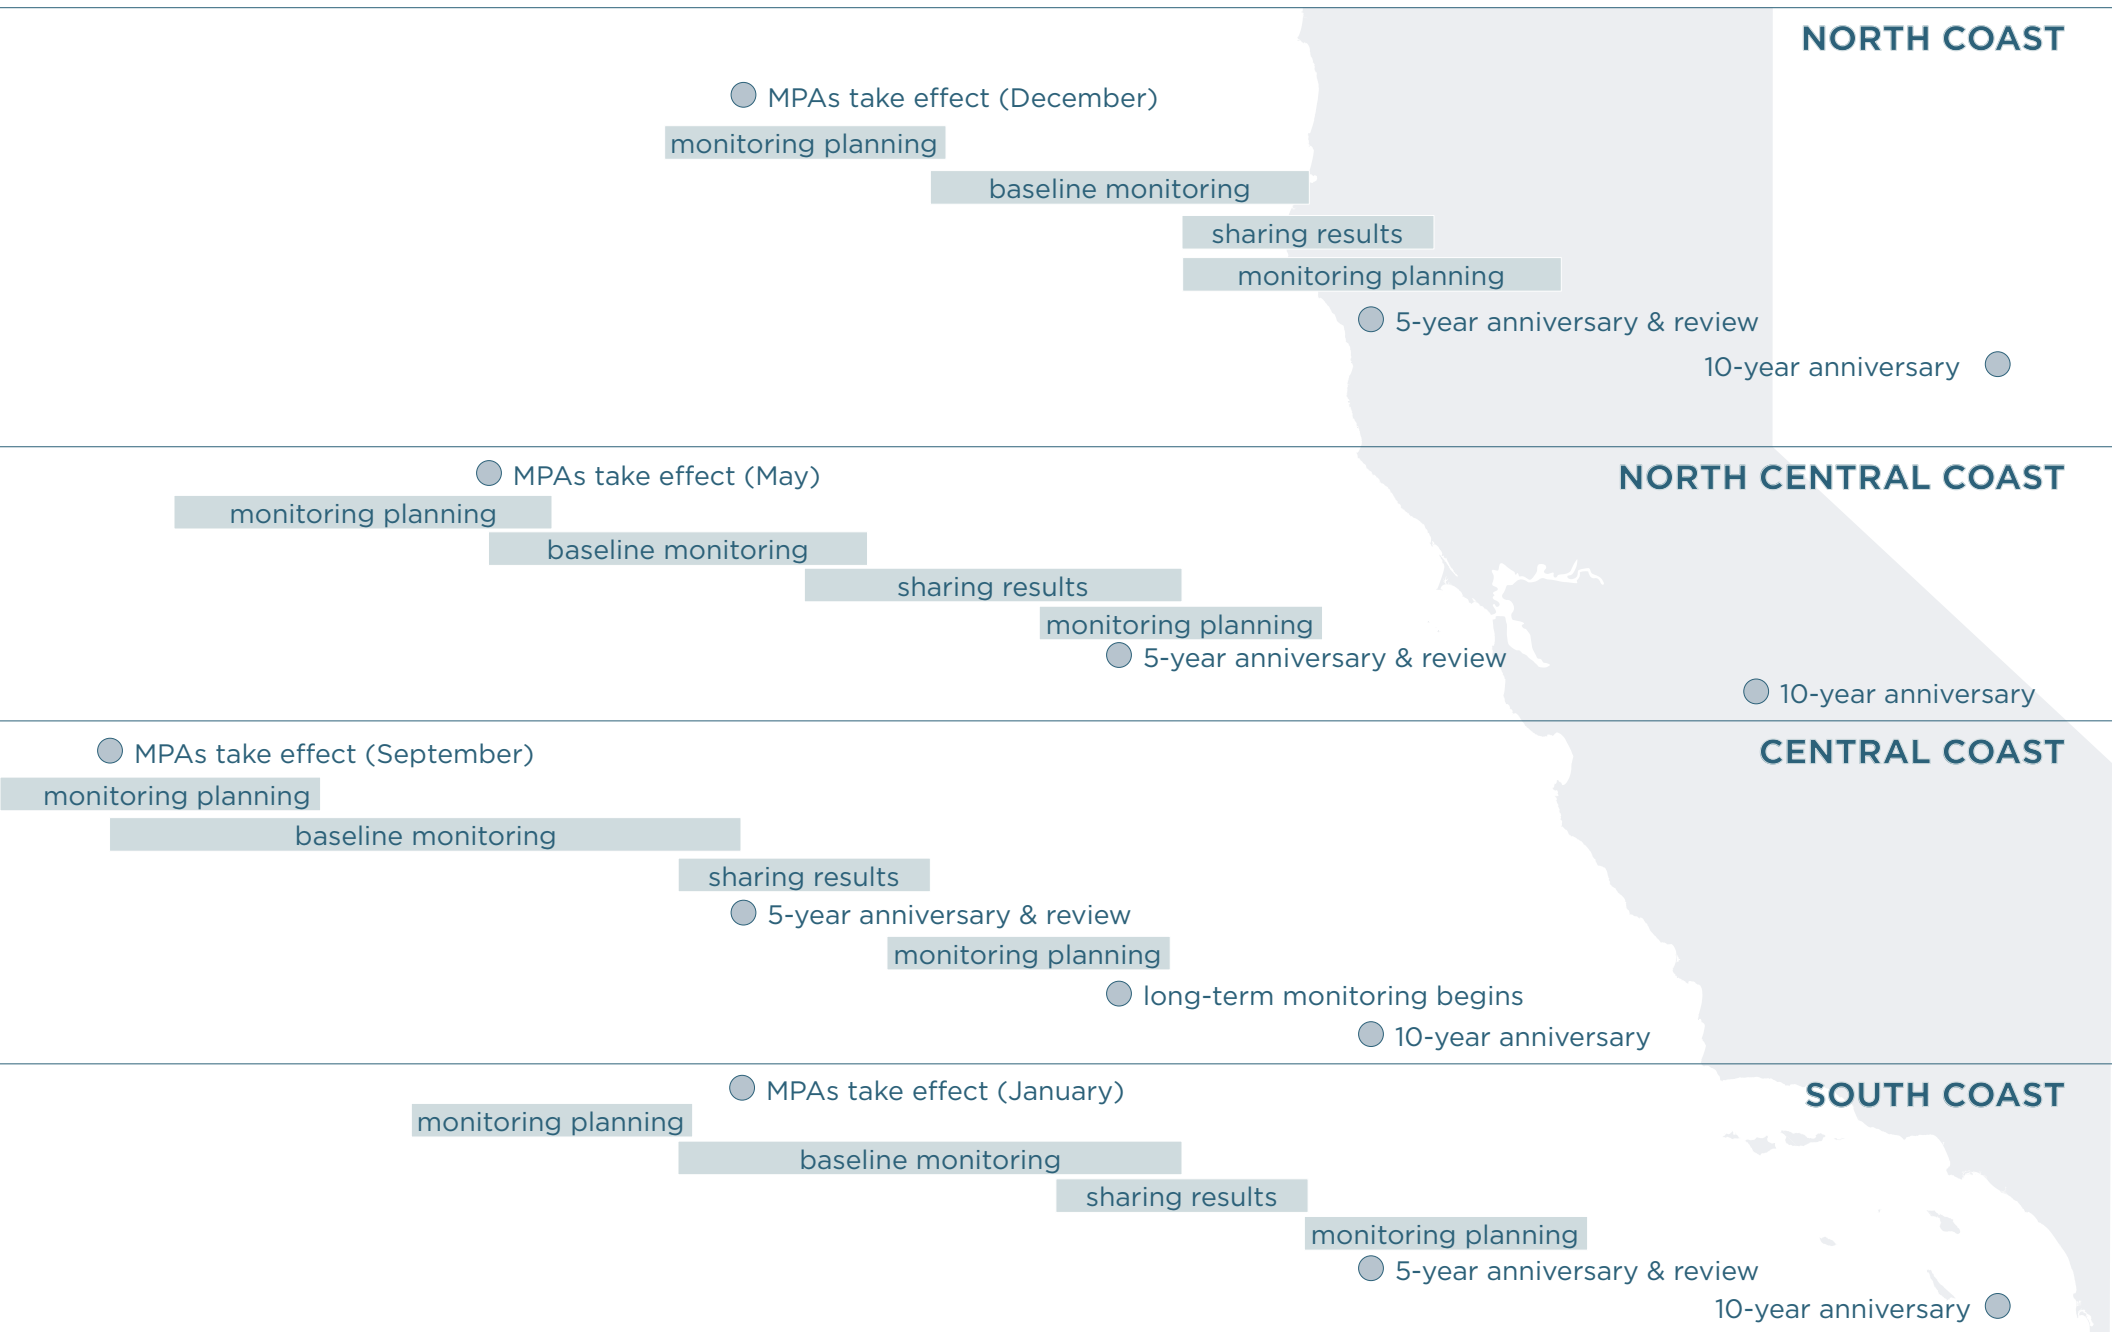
NORTH COAST

MPAs take effect (December)
monitoring planning
baseline monitoring
sharing results
monitoring planning
5-year anniversary & review
10-year anniversary

MPAs take effect (May)
NORTH CENTRAL COAST
monitoring planning
baseline monitoring
sharing results
monitoring planning
5-year anniversary & review
10-year anniversary

MPAs take effect (September)
CENTRAL COAST
monitoring planning
baseline monitoring
sharing results
5-year anniversary & review
monitoring planning
long-term monitoring begins
10-year anniversary

MPAs take effect (January)
SOUTH COAST
monitoring planning
baseline monitoring
sharing results
monitoring planning
5-year anniversary & review
10-year anniversary